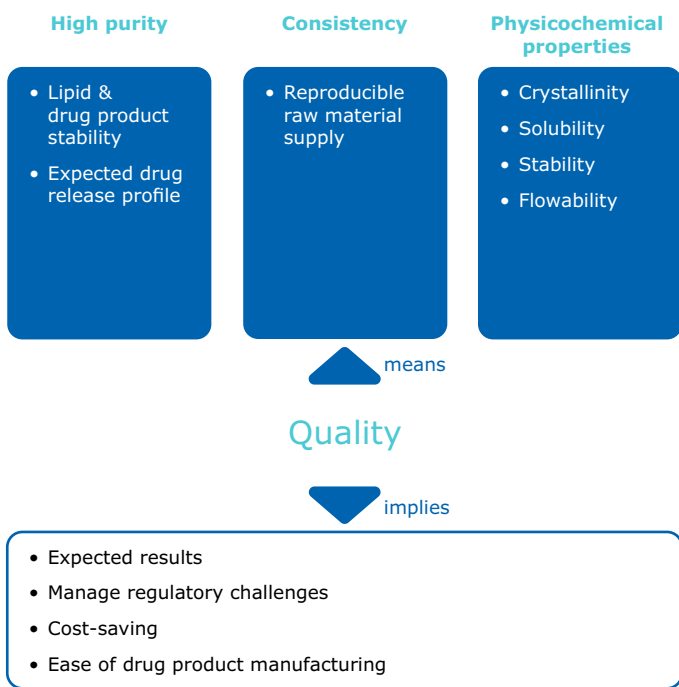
High purity

• Lipid & drug product stability
• Expected drug release profile

Consistency

• Reproducible raw material supply

Physicochemical properties

• Crystallinity
• Solubility
• Stability
• Flowability

means

Quality

implies

• Expected results
• Manage regulatory challenges
• Cost-saving
• Ease of drug product manufacturing